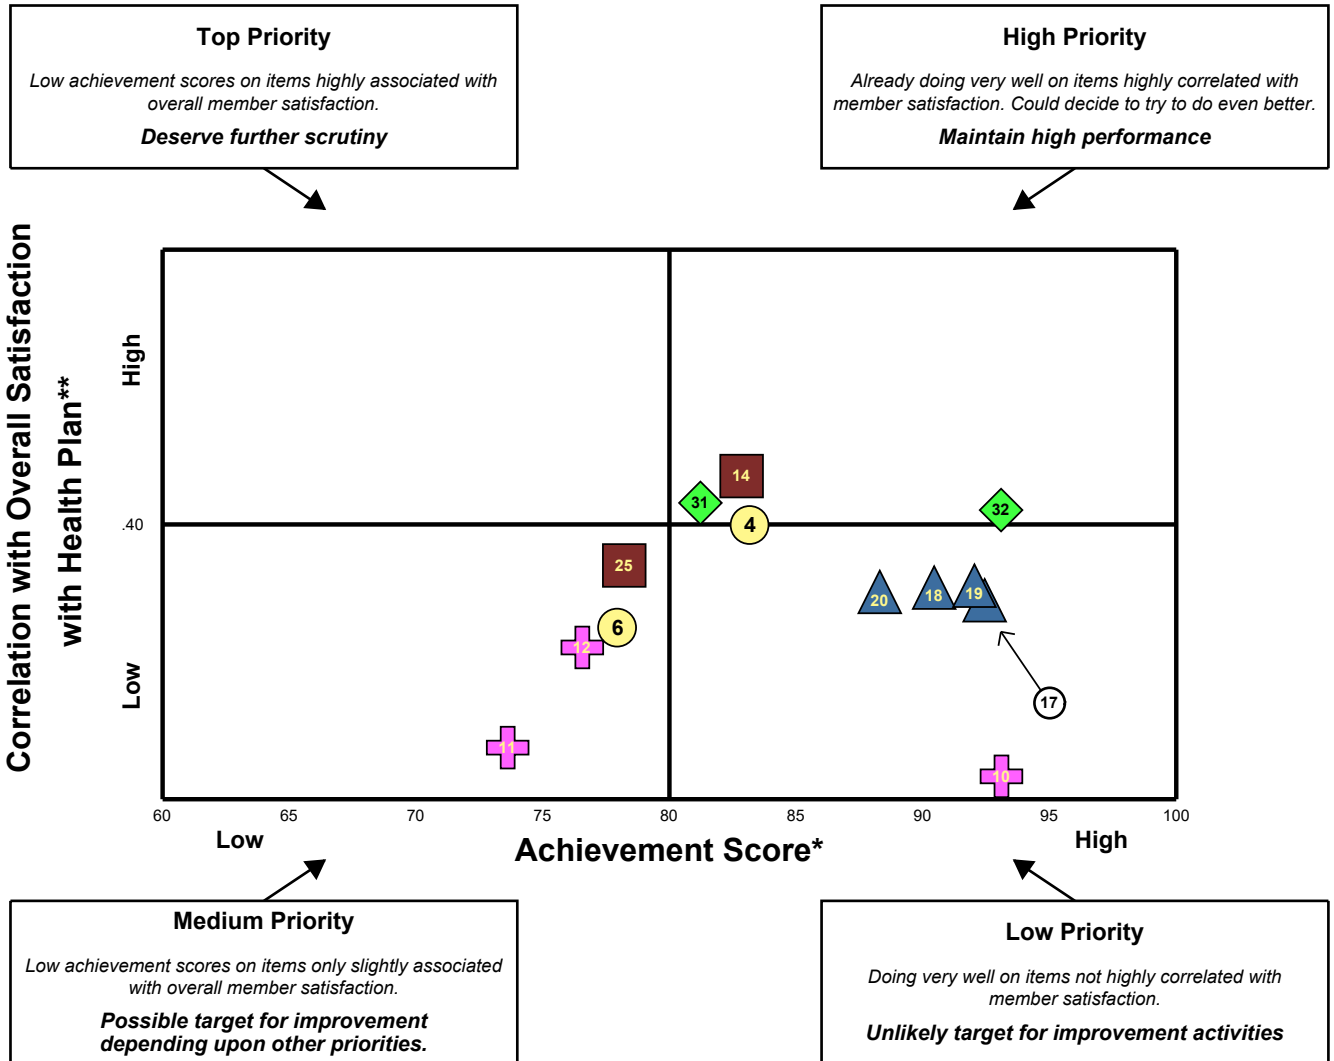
Top Priority

Low achievement scores on items highly associated with overall member satisfaction.

Deserve further scrutiny

High Priority

Already doing very well on items highly correlated with member satisfaction. Could decide to try to do even better.

Maintain high performance

Correlation with Overall Satisfaction with Health Plan**

High

.40

Low

14
31
4
32
25
20
18
19
6
12
17
11
10

60
65
70
75
80
85
90
95
100

Low

Achievement Score*

High

Medium Priority

Low achievement scores on items only slightly associated with overall member satisfaction.

Possible target for improvement depending upon other priorities.

Low Priority

Doing very well on items not highly correlated with member satisfaction.

Unlikely target for improvement activities